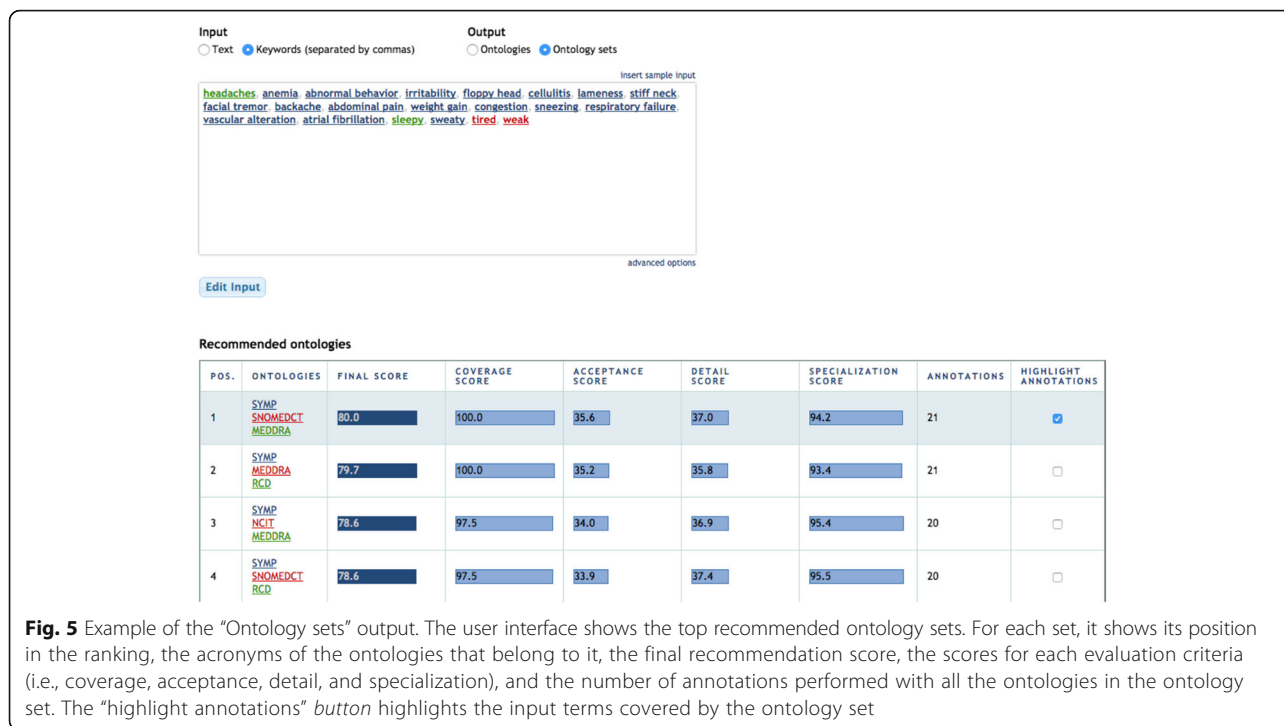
Input
Text Keywords (separated by commas)

Output
Ontologies Ontology sets

insert sample input

headaches, anemia, abnormal behavior, irritability, floppy head, cellulitis, lameness, stiff neck, facial tremor, backache, abdominal pain, weight gain, congestion, sneezing, respiratory failure, vascular alteration, atrial fibrillation, sleepy, sweaty, tired, weak

advanced options

Edit Input

Recommended ontologies

| POS. | ONTOLOGIES | FINAL SCORE | COVERAGE SCORE | ACCEPTANCE SCORE | DETAIL SCORE | SPECIALIZATION SCORE | ANNOTATIONS | HIGHLIGHT ANNOTATIONS |
|---|---|---|---|---|---|---|---|---|
| 1 | SYMP SNOMEDCT MEDDRA | 80.0 | 100.0 | 35.6 | 37.0 | 94.2 | 21 | |
| 2 | SYMP MEDDRA RCD | 79.7 | 100.0 | 35.2 | 35.8 | 93.4 | 21 | |
| 3 | SYMP NCIT MEDDRA | 78.6 | 97.5 | 34.0 | 36.9 | 95.4 | 20 | |
| 4 | SYMP SNOMEDCT RCD | 78.6 | 97.5 | 33.9 | 37.4 | 95.5 | 20 | |

Fig. 5 Example of the "Ontology sets" output. The user interface shows the top recommended ontology sets. For each set, it shows its position in the ranking, the acronyms of the ontologies that belong to it, the final recommendation score, the scores for each evaluation criteria (i.e., coverage, acceptance, detail, and specialization), and the number of annotations performed with all the ontologies in the ontology set. The "highlight annotations" button highlights the input terms covered by the ontology set